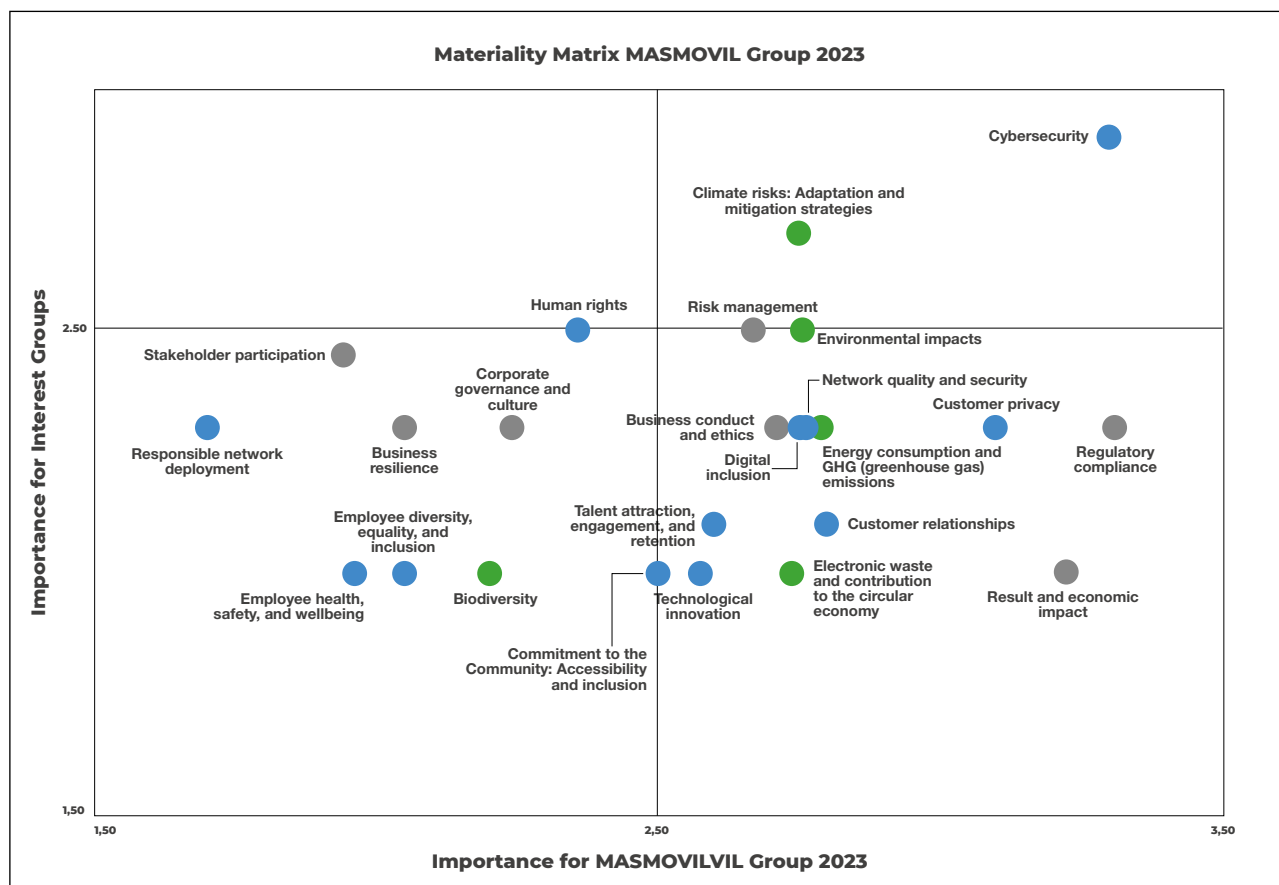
Materiality Matrix MASMOVIL Group 2023

Importance for Interest Groups

Cybersecurity

Climate risks: Adaptation and mitigation strategies

Human rights

Risk management

2.50

Environmental impacts

Stakeholder participation

Corporate governance and culture

Network quality and security

Business conduct and ethics

Customer privacy

Responsible network deployment

Business resilience

Digital inclusion

Energy consumption and GHG (greenhouse gas) emissions

Regulatory compliance

Employee diversity, equality, and inclusion

Talent attraction, engagement, and retention

Customer relationships

Employee health, safety, and wellbeing

Biodiversity

Technological innovation

Electronic waste and contribution to the circular economy

Result and economic impact

Commitment to the Community: Accessibility and inclusion

1,50

1,50

2,50

3,50

Importance for MASMOVILVIL Group 2023